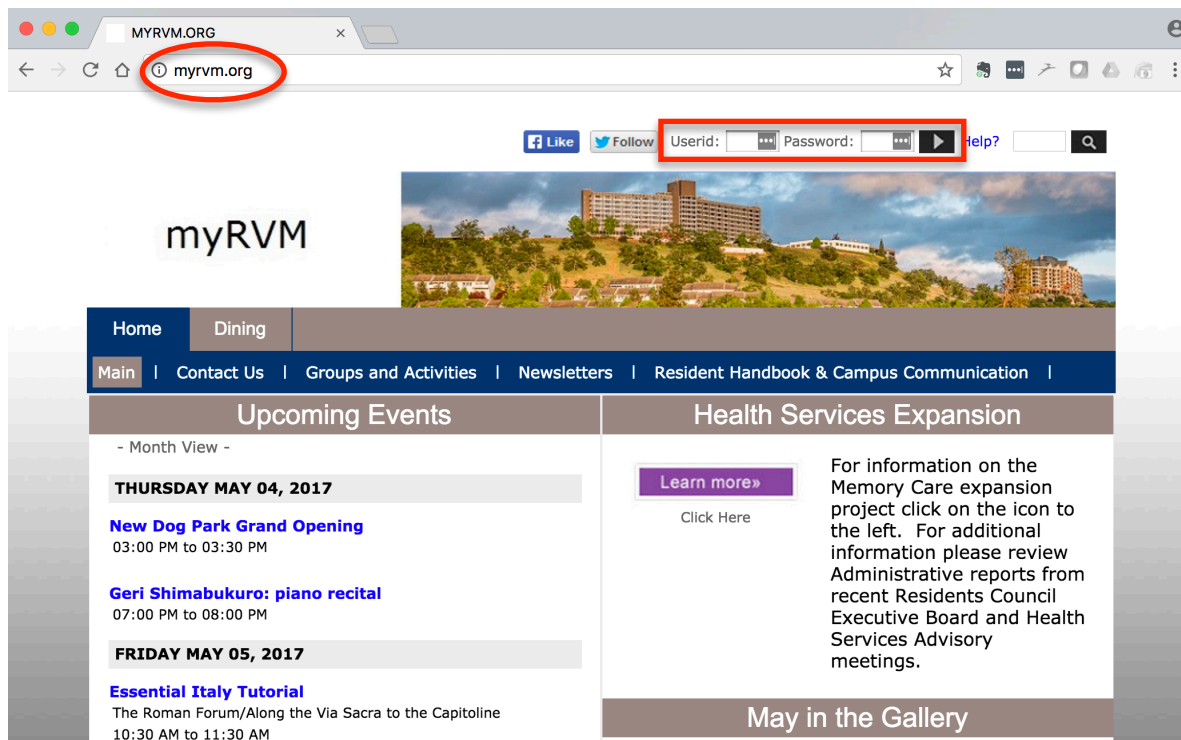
MYRVM.ORG

myrvm.org

Like Follow Userid: Password: Help?

myRVM

Home Dining

Main | Contact Us | Groups and Activities | Newsletters | Resident Handbook & Campus Communication |

Upcoming Events

- Month View -

THURSDAY MAY 04, 2017

New Dog Park Grand Opening
03:00 PM to 03:30 PM

Geri Shimabukuro: piano recital
07:00 PM to 08:00 PM

FRIDAY MAY 05, 2017

Essential Italy Tutorial
The Roman Forum/Along the Via Sacra to the Capitoline
10:30 AM to 11:30 AM

Health Services Expansion

Learn more»
Click Here

For information on the Memory Care expansion project click on the icon to the left. For additional information please review Administrative reports from recent Residents Council Executive Board and Health Services Advisory meetings.

May in the Gallery